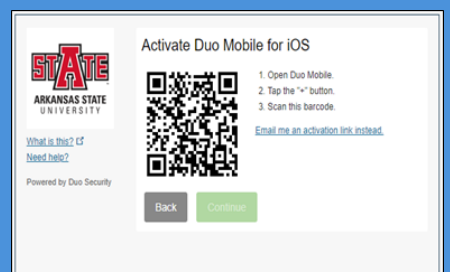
A STATE
ARKANSAS STATE
UNIVERSITY

What is this?
Need help?

Powered by Duo Security

Activate Duo Mobile for iOS

1. Open Duo Mobile.
2. Tap the "+" button.
3. Scan this barcode.

Email me an activation link instead.

Back
Continue